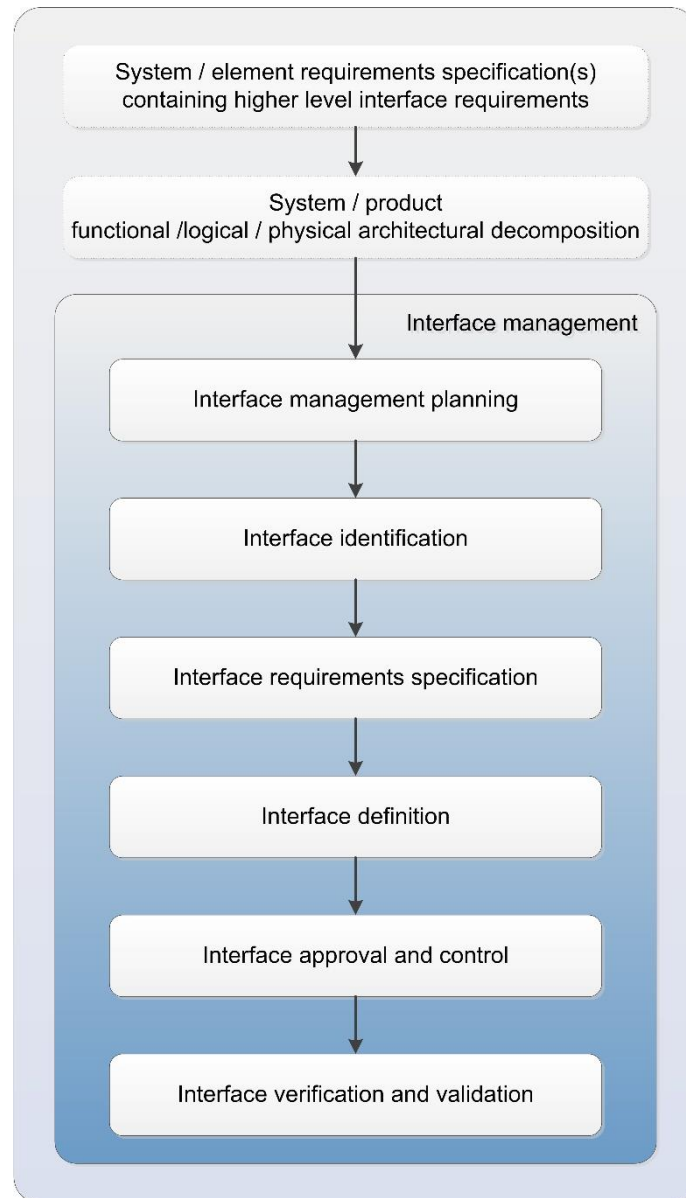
System / element requirements specification(s) containing higher level interface requirements

System / product
functional /logical / physical architectural decomposition

Interface management

Interface management planning

Interface identification

Interface requirements specification

Interface definition

Interface approval and control

Interface verification and validation